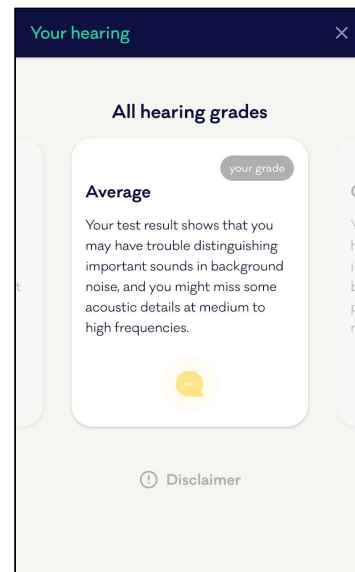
Your hearing

×

All hearing grades

your grade

Average

Your test result shows that you may have trouble distinguishing important sounds in background noise, and you might miss some acoustic details at medium to high frequencies.

Disclaimer